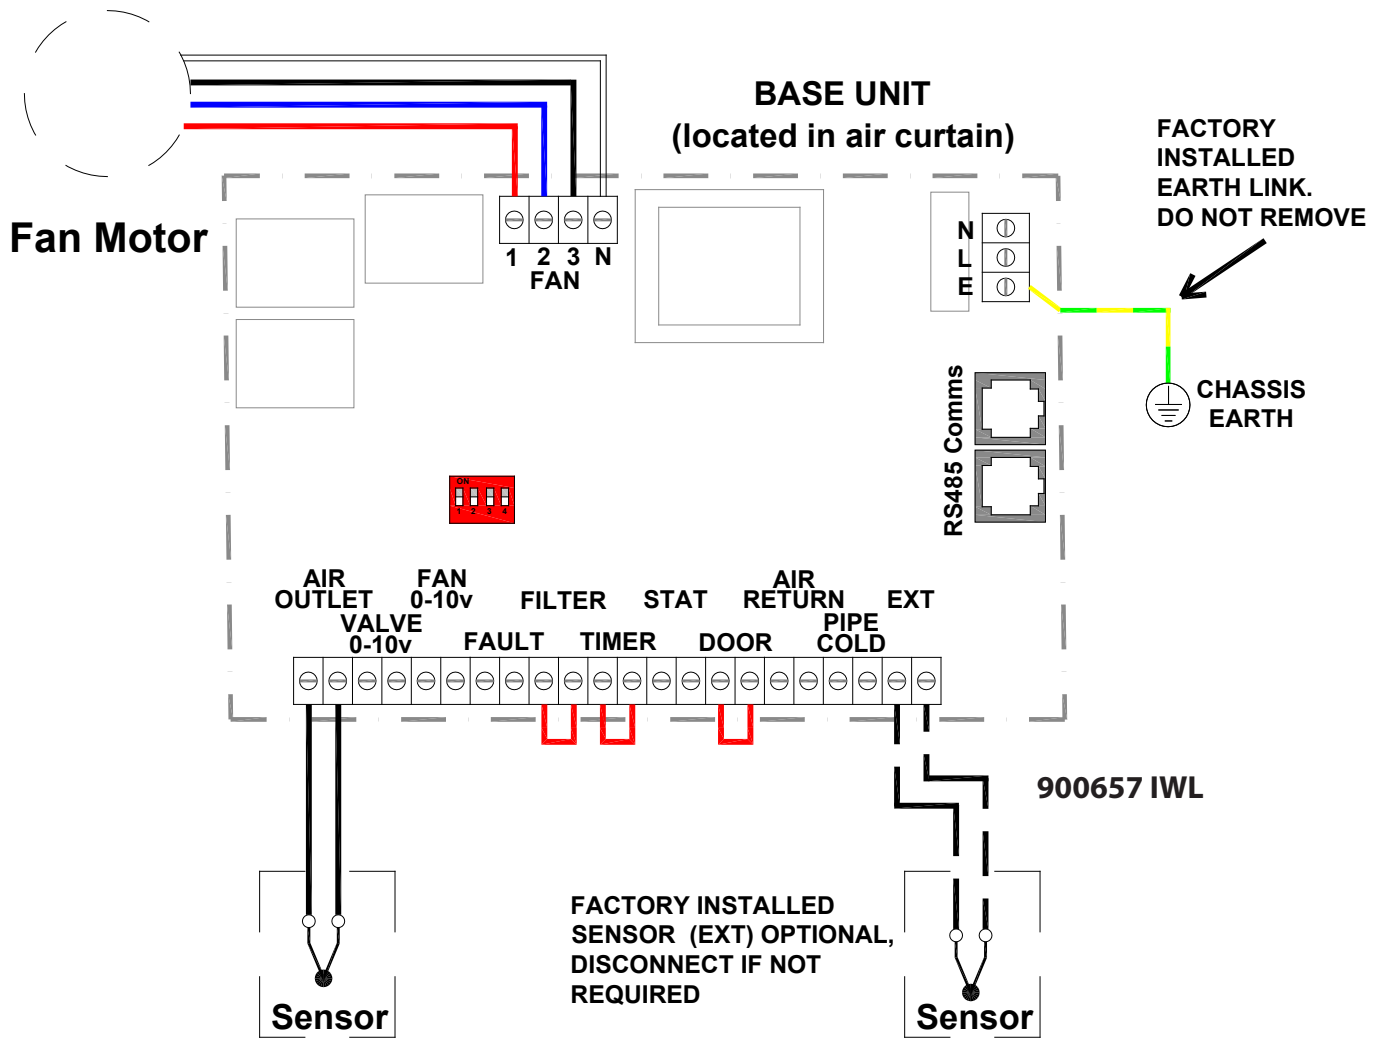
BASE UNIT
(located in air curtain)

FACTORY INSTALLED EARTH LINK. DO NOT REMOVE

Fan Motor

1 2 3 N
FAN

N
L
E

CHASSIS EARTH

RS485 Comms

ON
1 2 3 4

AIR OUTLET
FAN 0-10v
VALVE 0-10v
FILTER
FAULT
STAT
TIMER
AIR RETURN
DOOR
PIPE COLD
EXT

900657 IWL

FACTORY INSTALLED SENSOR (EXT) OPTIONAL, DISCONNECT IF NOT REQUIRED

Sensor

Sensor